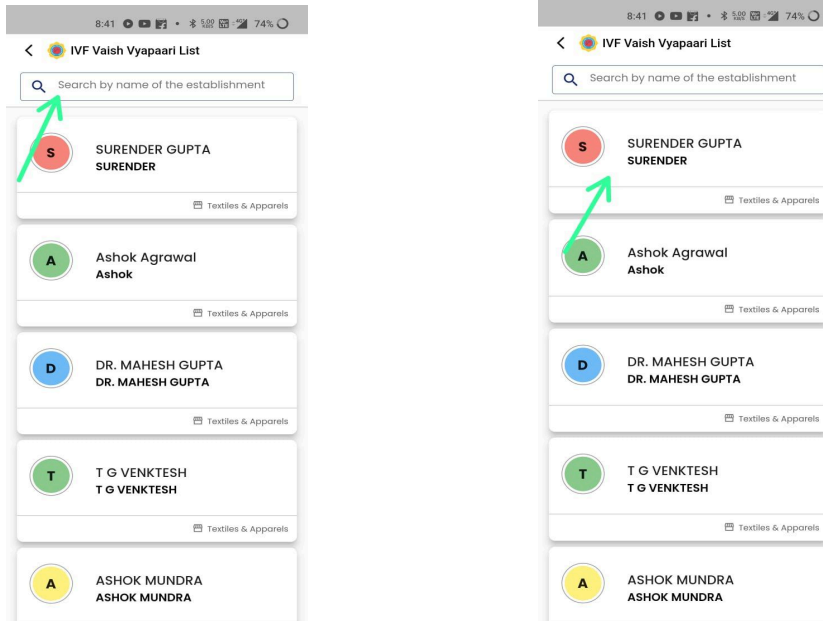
8:41 74%

IVF Vaish Vyapaari List

Search by name of the establishment

S
SURENDER GUPTA
SURENDER
Textiles & Apparels

A
Ashok Agrawal
Ashok
Textiles & Apparels

D
DR. MAHESH GUPTA
DR. MAHESH GUPTA
Textiles & Apparels

T
T G VENKTESH
T G VENKTESH
Textiles & Apparels

A
ASHOK MUNDRA
ASHOK MUNDRA

8:41 74%

IVF Vaish Vyapaari List

Search by name of the establishment

S
SURENDER GUPTA
SURENDER
Textiles & Apparels

A
Ashok Agrawal
Ashok
Textiles & Apparels

D
DR. MAHESH GUPTA
DR. MAHESH GUPTA
Textiles & Apparels

T
T G VENKTESH
T G VENKTESH
Textiles & Apparels

A
ASHOK MUNDRA
ASHOK MUNDRA